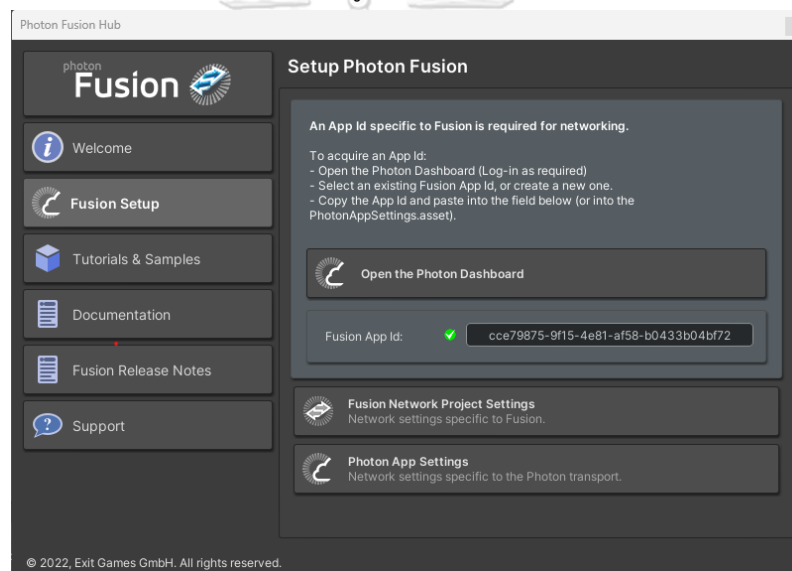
Photon Fusion Hub

photon Fusion

Welcome

Fusion Setup

Tutorials & Samples

Documentation

Fusion Release Notes

Support

Setup Photon Fusion

An App Id specific to Fusion is required for networking.

To acquire an App Id:
- Open the Photon Dashboard (Log-in as required)
- Select an existing Fusion App Id, or create a new one.
- Copy the App Id and paste into the field below (or into the PhotonAppSettings.asset).

Open the Photon Dashboard

Fusion App Id: cce79875-9f15-4e81-af58-b0433b04bf72

Fusion Network Project Settings
Network settings specific to Fusion.

Photon App Settings
Network settings specific to the Photon transport.

© 2022, Exit Games GmbH. All rights reserved.